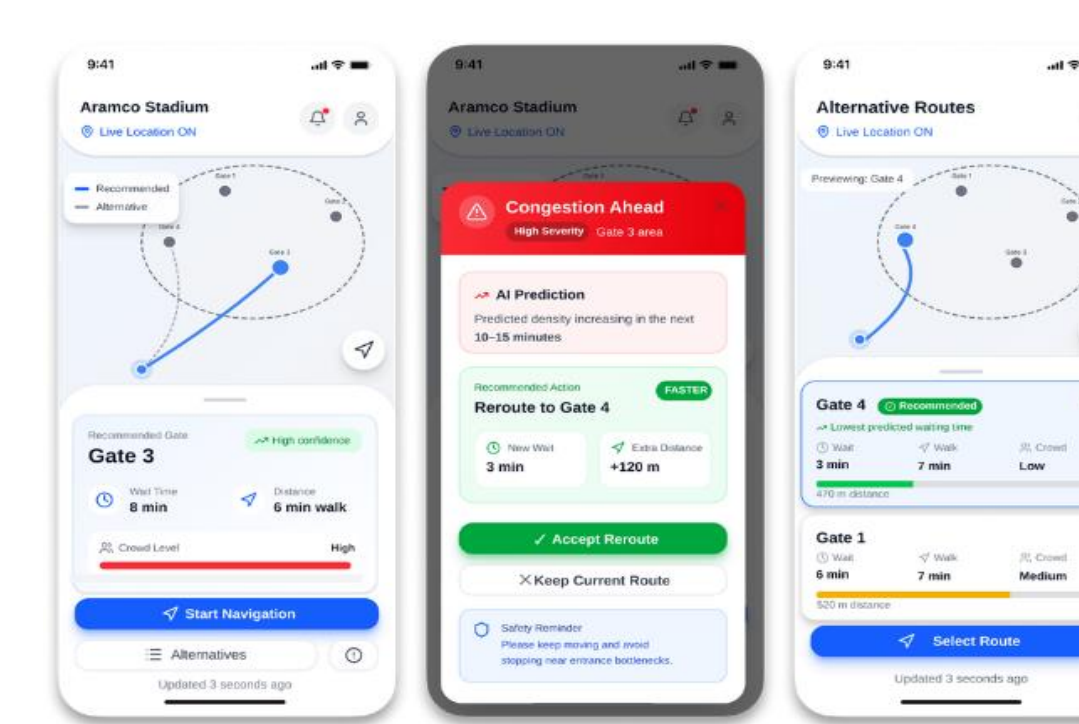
9:41

Aramco Stadium
Live Location ON

Recommended
Alternative

Gate 1
Gate 2
Gate 4
Gate 3

Recommended Gate
High confidence
Gate 3

Wait Time
8 min

Distance
6 min walk

Crowd Level
High

Start Navigation

Alternatives

Updated 3 seconds ago

9:41

Aramco Stadium
Live Location ON

Congestion Ahead
High Severity Gate 3 area

AI Prediction
Predicted density increasing in the next 10–15 minutes

Recommended Action
FASTER
Reroute to Gate 4

New Wait
3 min

Extra Distance
+120 m

✓ Accept Reroute

Keep Current Route

Safety Reminder
Please keep moving and avoid stopping near entrance bottlenecks.

9:41

Alternative Routes
Live Location ON

Previewing: Gate 4

Gate 1
Gate 4
Gate 3

Gate 4 Recommended
Lowest predicted waiting time
Wait
3 min
Walk
7 min
Crowd
Low
470 m distance

Gate 1
Wait
6 min
Walk
7 min
Crowd
Medium
520 m distance

Select Route

Updated 3 seconds ago